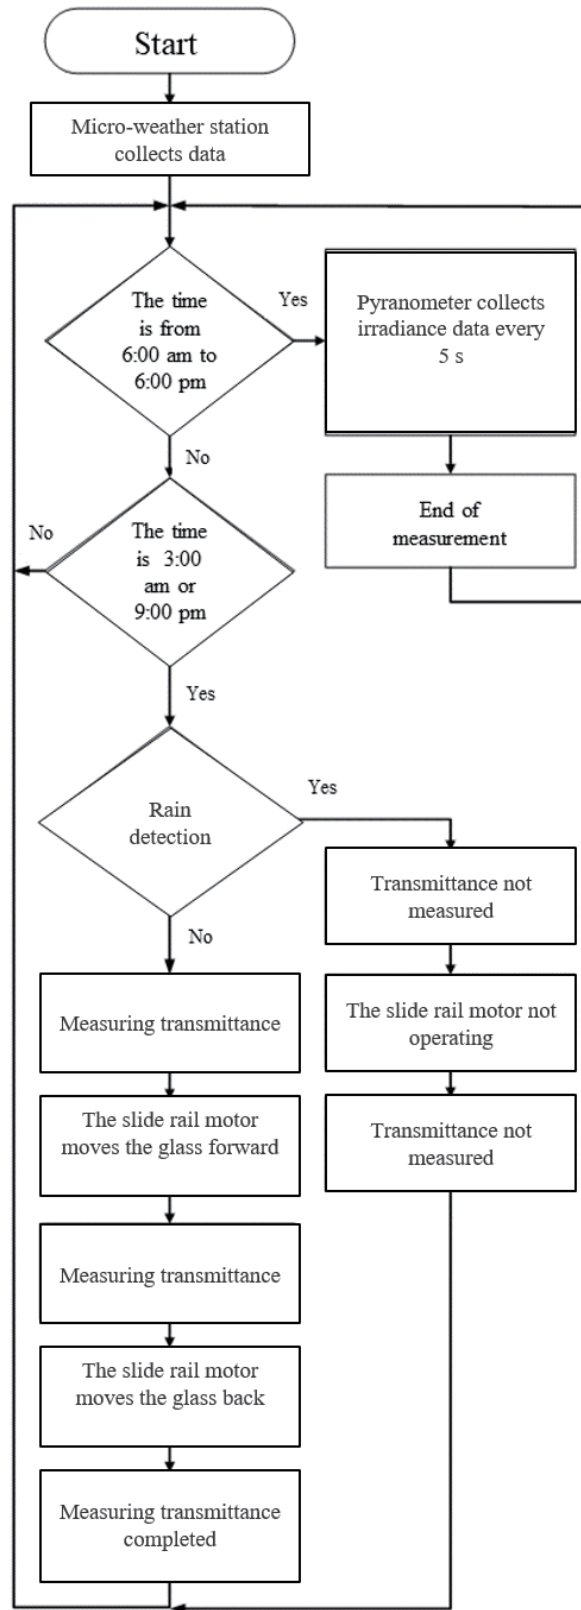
Start

Micro-weather station collects data

The time is from 6:00 am to 6:00 pm

Yes

Pyranometer collects irradiance data every 5 s

End of measurement

No

No

The time is 3:00 am or 9:00 pm

Yes

Rain detection

Yes

Transmittance not measured

The slide rail motor not operating

Transmittance not measured

No

Measuring transmittance

The slide rail motor moves the glass forward

Measuring transmittance

The slide rail motor moves the glass back

Measuring transmittance completed